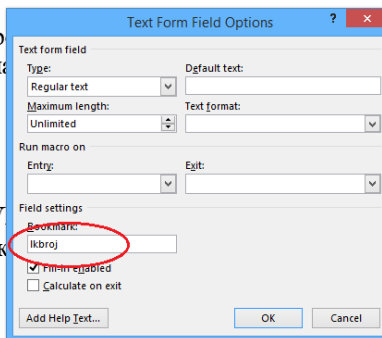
Text Form Field Options

?

Text form field

Type:

Regular text

Default text:

Maximum length:

Unlimited

Text format:

Run macro on

Entry:

Exit:

Field settings

Bookmark:

lkbroj

Fill-in enabled

Calculate on exit

Add Help Text...

OK

Cancel